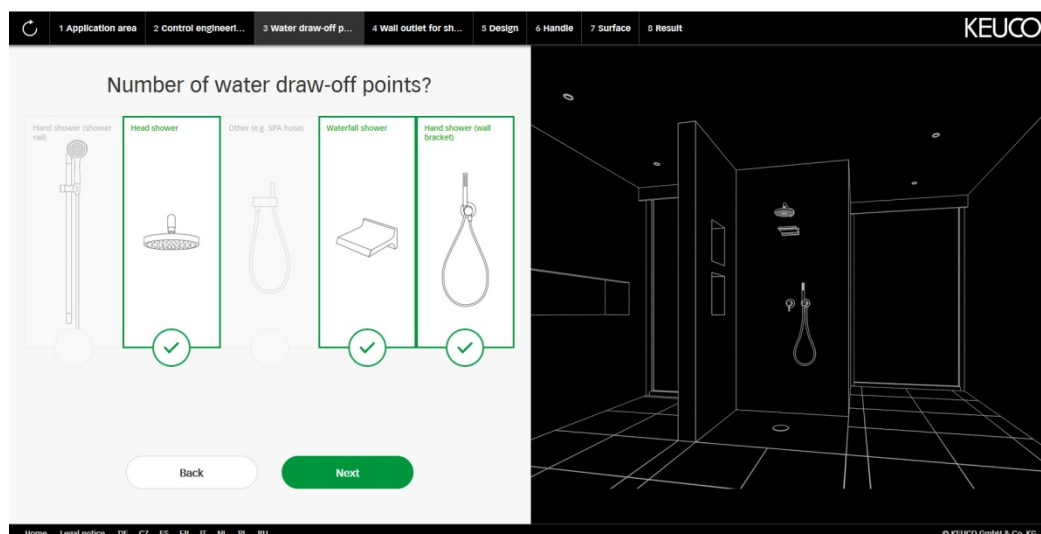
1 Application area 2 Control engineeri... 3 Water draw-off p... 4 Wall outlet for sh... 5 Design 6 Handle 7 Surface 8 Result

KEUCO

Number of water draw-off points?

Hand shower (shower rail)

Head shower

Other (e.g. SPA hose)

Waterfall shower

Hand shower (wall bracket)

Back

Next

Home Legal notice DE CZ ES FR IT NL PL RU

© KEUCO GmbH & Co. KG